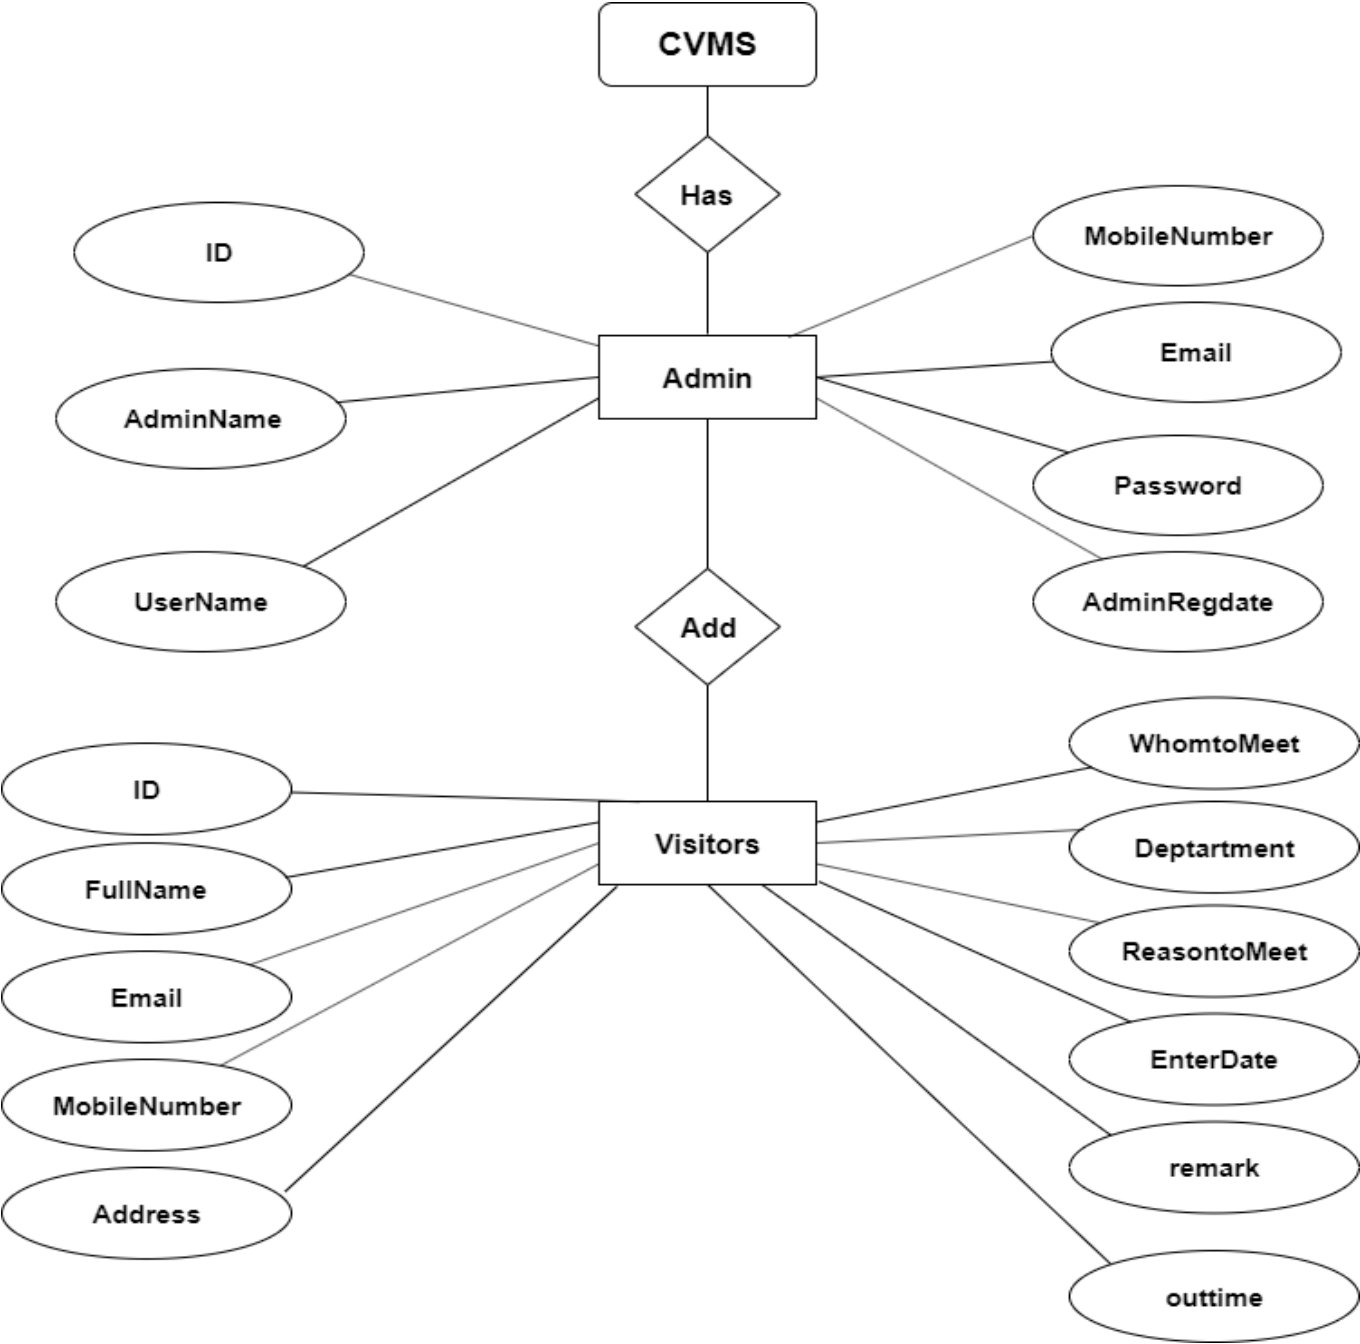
CVMS

Has

ID

MobileNumber

Admin

Email

AdminName

Password

UserName

AdminRegdate

Add

WhomtoMeet

ID

Visitors

Deptartment

FullName

ReasontoMeet

Email

EnterDate

MobileNumber

remark

Address

outtime